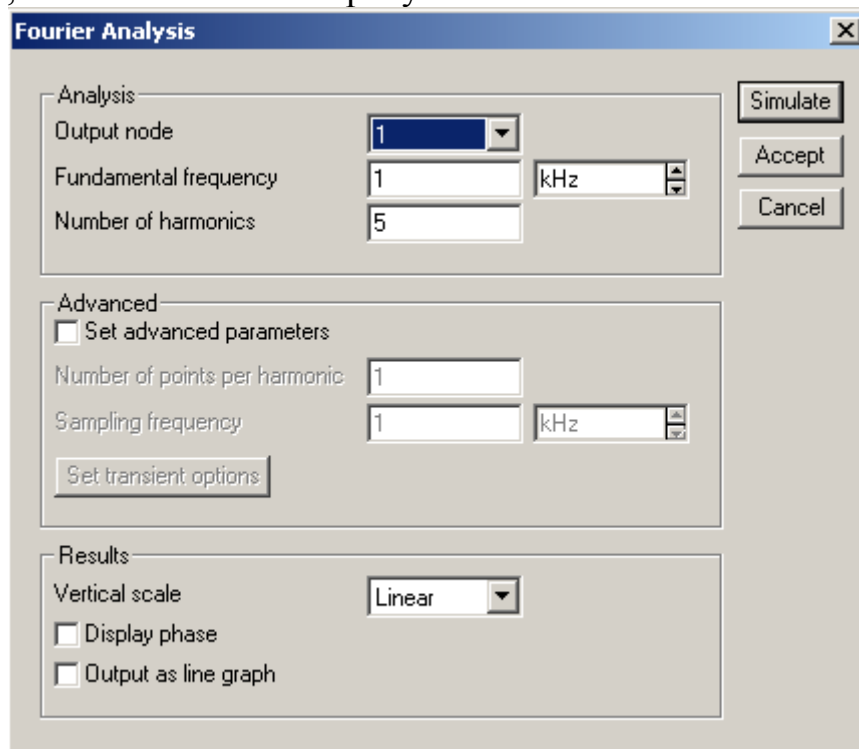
Fourier Analysis

Analysis
Output node 1
Fundamental frequency 1 kHz
Number of harmonics 5

Simulate
Accept
Cancel

Advanced
Set advanced parameters
Number of points per harmonic 1
Sampling frequency 1 kHz
Set transient options

Results
Vertical scale Linear
Display phase
Output as line graph